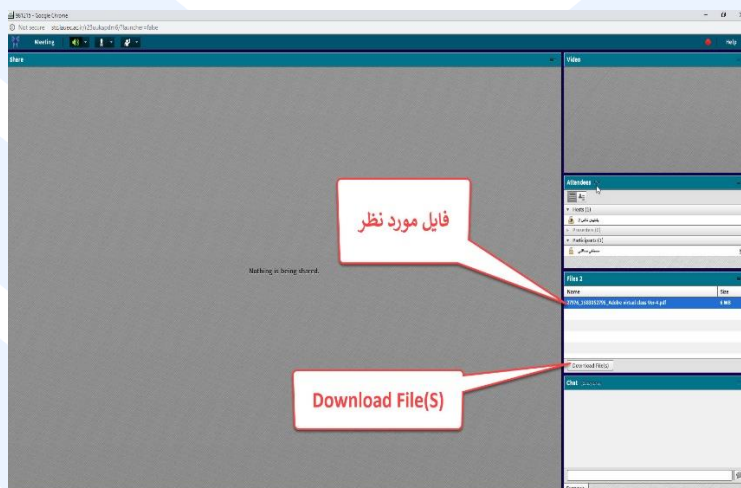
96f7c15 - Google Chrome
Not secure | stu.iausr.ac.ir/r23wukaodm6/?launcher=false

Meeting

Help

Share

Nothing is being shared.

فایل مورد نظر

Download File(S)

Video

Attendees

Hosts (1)

Presenters (0)

Participants (1)

Files 3

Name | Size

37976_1588552796_Adobe virtual class file-4.pdf | 4 MB

Download File(s)

Chat